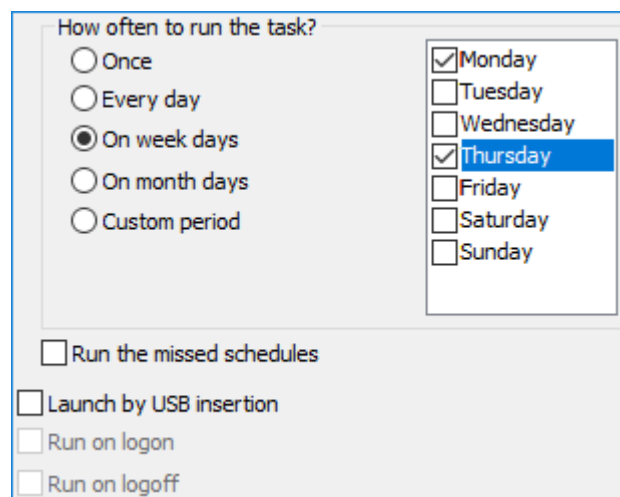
How often to run the task?

Once

Every day

On week days

On month days

Custom period

Monday
Tuesday
Wednesday
Thursday
Friday
Saturday
Sunday

Run the missed schedules

Launch by USB insertion

Run on logon

Run on logoff